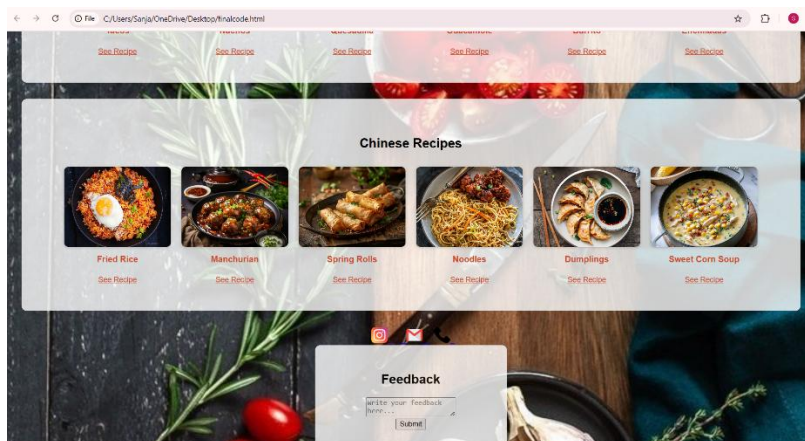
File C:/Users/Sanja/OneDrive/Desktop/finalcode.html

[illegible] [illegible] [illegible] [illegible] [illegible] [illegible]

See Recipe See Recipe See Recipe See Recipe See Recipe See Recipe

Chinese Recipes

Fried Rice
See Recipe

Manchurian
See Recipe

Spring Rolls
See Recipe

Noodles
See Recipe

Dumplings
See Recipe

Sweet Corn Soup
See Recipe

Feedback

write your feedback here...

Submit